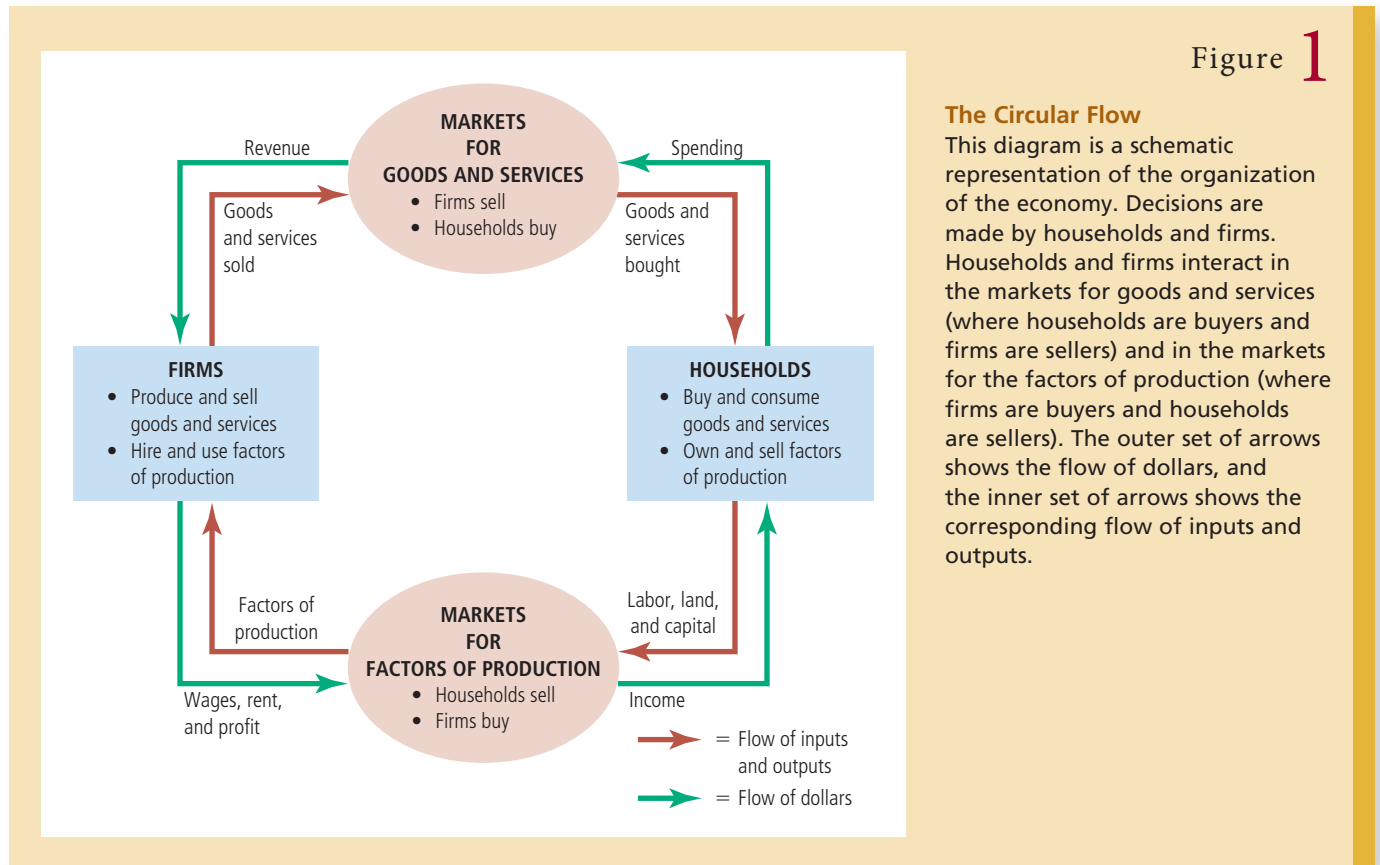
Revenue

MARKETS
FOR
GOODS AND SERVICES
• Firms sell
• Households buy

Spending

Goods and services sold

Goods and services bought

FIRMS
• Produce and sell goods and services
• Hire and use factors of production

HOUSEHOLDS
• Buy and consume goods and services
• Own and sell factors of production

Factors of production

Labor, land, and capital

MARKETS
FOR
FACTORS OF PRODUCTION
• Households sell
• Firms buy

Wages, rent, and profit

Income

= Flow of inputs and outputs

= Flow of dollars

Figure 1

The Circular Flow
This diagram is a schematic representation of the organization of the economy. Decisions are made by households and firms. Households and firms interact in the markets for goods and services (where households are buyers and firms are sellers) and in the markets for the factors of production (where firms are buyers and households are sellers). The outer set of arrows shows the flow of dollars, and the inner set of arrows shows the corresponding flow of inputs and outputs.